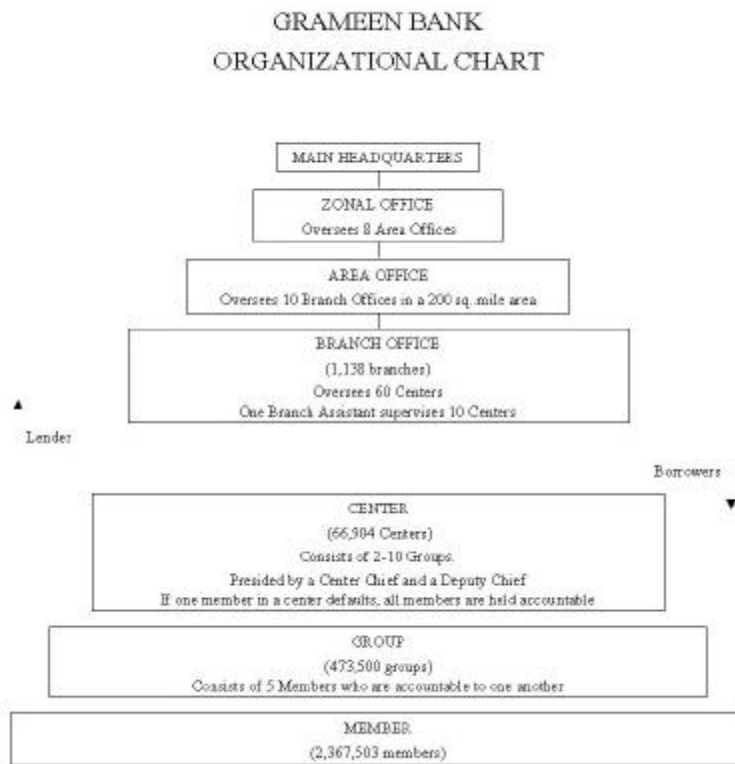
GRAMEEN BANK
ORGANIZATIONAL CHART

MAIN HEADQUARTERS

ZONAL OFFICE
Oversees 8 Area Offices

AREA OFFICE
Oversees 10 Branch Offices in a 200 sq. mile area

BRANCH OFFICE
(1,138 branches)
Oversees 60 Centers
One Branch Assistant supervises 10 Centers

Lender

Borrowers

CENTER
(66,904 Centers)
Consists of 2-10 Groups.
Presided by a Center Chief and a Deputy Chief
If one member in a center defaults, all members are held accountable

GROUP
(473,500 groups)
Consists of 5 Members who are accountable to one another

MEMBER
(2,367,503 members)